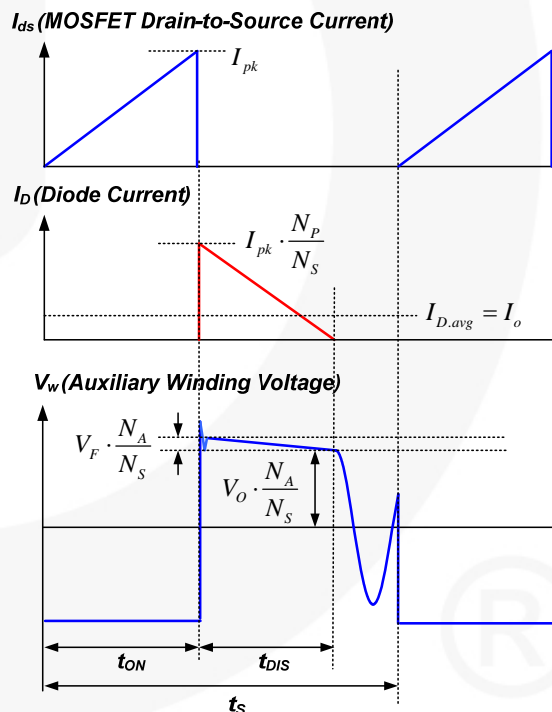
$I_{ds}$ (MOSFET Drain-to-Source Current)

$I_{pk}$

$I_D$ (Diode Current)

$I_{pk} \cdot \frac{N_P}{N_S}$

$I_{D.avg} = I_o$

$V_w$ (Auxiliary Winding Voltage)

$V_F \cdot \frac{N_A}{N_S}$

$V_O \cdot \frac{N_A}{N_S}$

$t_{ON}$

$t_{DIS}$

$t_S$